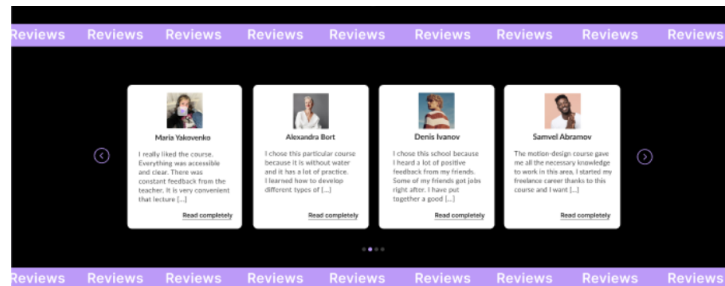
Reviews Reviews Reviews Reviews Reviews Reviews Reviews Reviews Reviews

Maria Yakovenko

I really liked the course. Everything was accessible and clear. There was constant feedback from the teacher. It is very convenient that lecture [...]

Read completely

Alexandra Bort

I chose this particular course because it is without water and it has a lot of practice. I learned how to develop different types of [...]

Read completely

Denis Ivanov

I chose this school because I heard a lot of positive feedback from my friends. Some of my friends got jobs right after. I have put together a good [...]

Read completely

Samvel Abramov

The motion-design course gave me all the necessary knowledge to work in this area. I started my freelance career thanks to this course and I want [...]

Read completely

Reviews Reviews Reviews Reviews Reviews Reviews Reviews Reviews Reviews